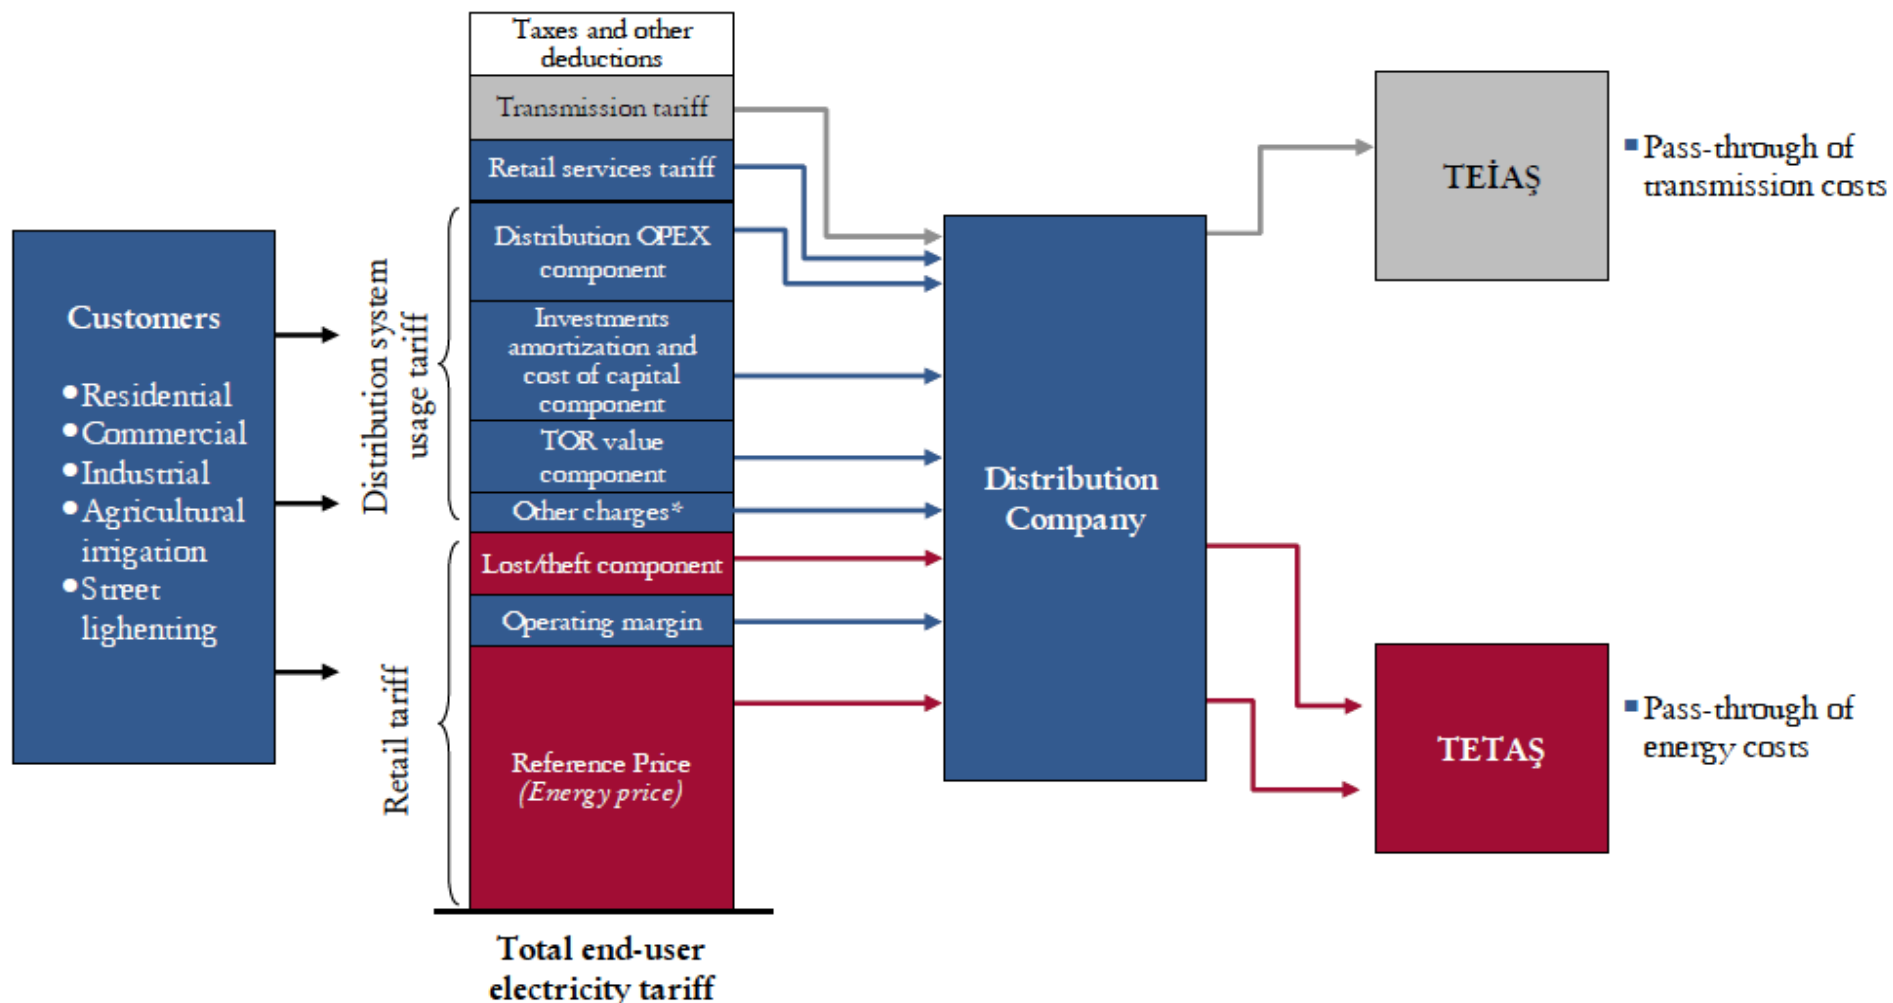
Customers

• Residential
• Commercial
• Industrial
• Agricultural irrigation
• Street lighenting

Distribution system usage tariff

Retail tariff

Taxes and other deductions

Transmission tariff

Retail services tariff

Distribution OPEX component

Investments amortization and cost of capital component

TOR value component

Other charges*

Lost/theft component

Operating margin

Reference Price
(Energy price)

Total end-user electricity tariff

Distribution Company

TEİAŞ

▪ Pass-through of transmission costs

TETAŞ

▪ Pass-through of energy costs